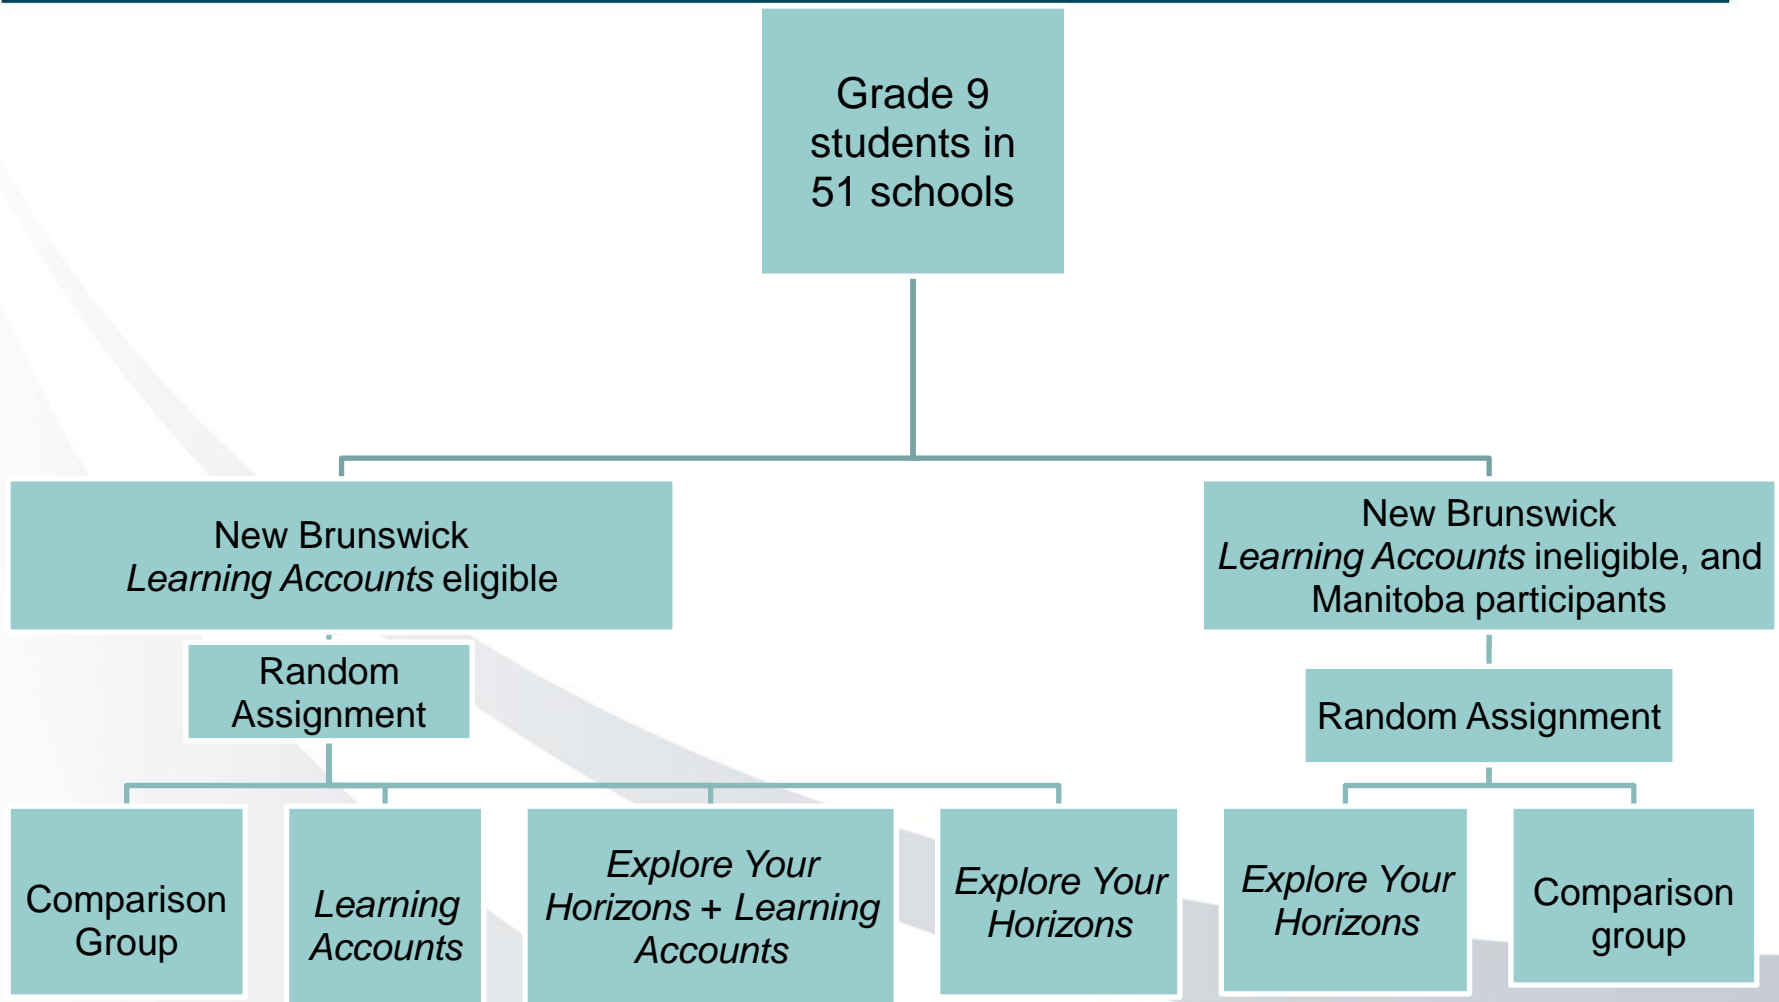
Grade 9 students in 51 schools

New Brunswick
*Learning Accounts* eligible

New Brunswick
*Learning Accounts* ineligible, and Manitoba participants

Random Assignment

Random Assignment

Comparison Group

*Learning Accounts*

*Explore Your Horizons + Learning Accounts*

*Explore Your Horizons*

*Explore Your Horizons*

Comparison group